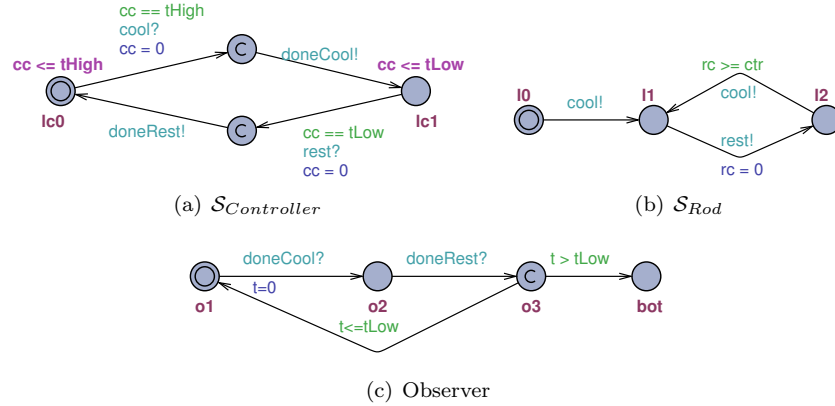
cc == tHigh
cool?
cc = 0

cc <= tHigh

C

doneCool!

cc <= tLow

lc0

doneRest!

C

cc == tLow
rest?
cc = 0

lc1

(a) $\mathcal{S}_{Controller}$

rc >= ctr

l0

cool!

l1

cool!

l2

rest!

rc = 0

(b) $\mathcal{S}_{Rod}$

doneCool?

doneRest?

t > tLow

C

t=0

o1

o2

o3

bot

t<=tLow

(c) Observer